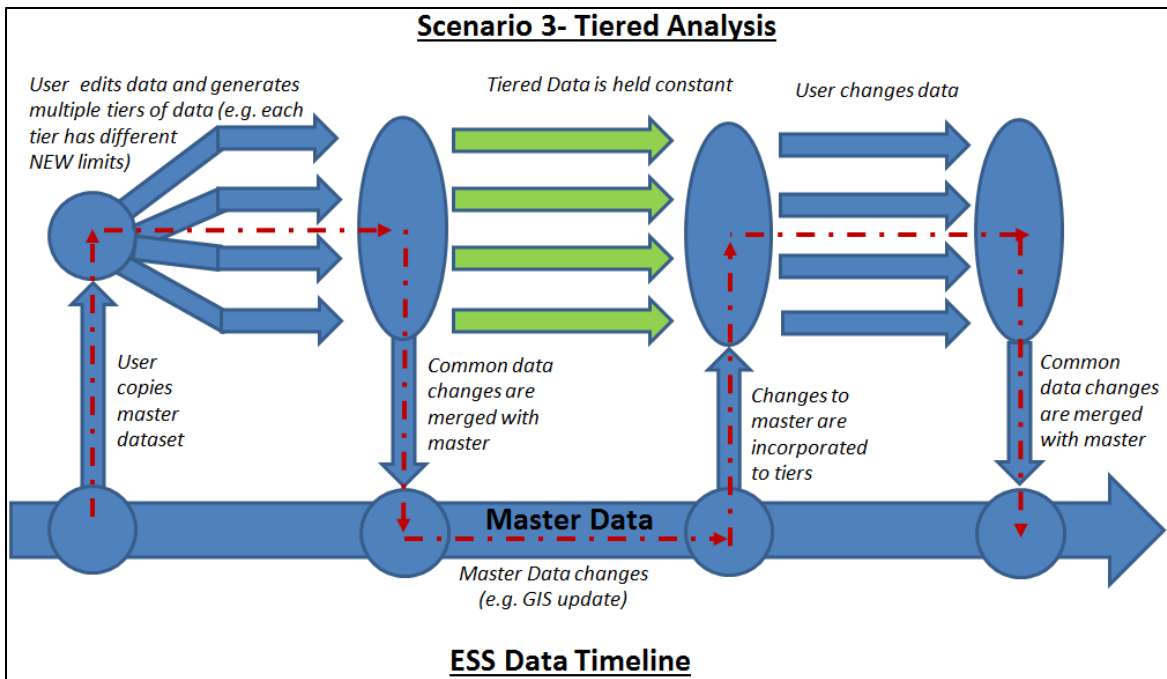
Scenario 3- Tiered Analysis

User edits data and generates multiple tiers of data (e.g. each tier has different NEW limits)

Tiered Data is held constant

User changes data

User copies master dataset

Common data changes are merged with master

Changes to master are incorporated to tiers

Common data changes are merged with master

Master Data

Master Data changes (e.g. GIS update)

ESS Data Timeline